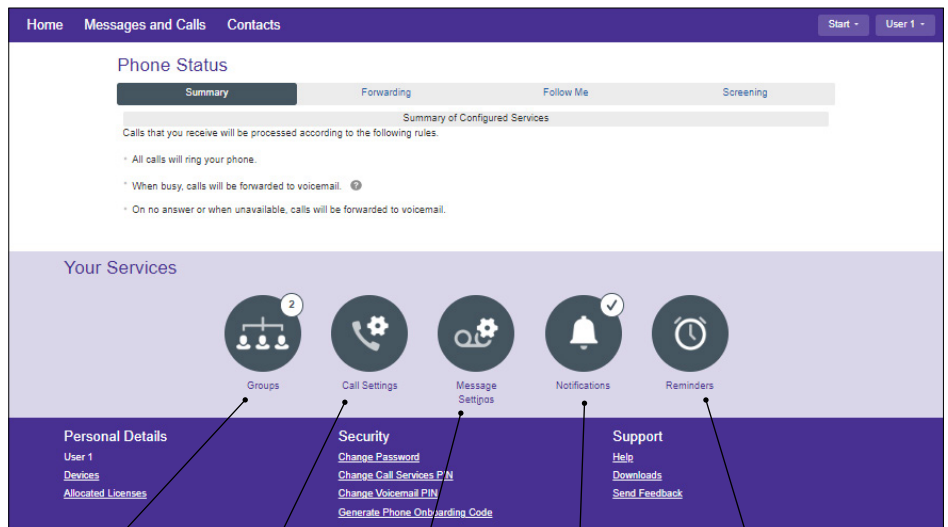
Home Messages and Calls Contacts

Start User 1

Phone Status

Summary Forwarding Follow Me Screening

Summary of Configured Services

Calls that you receive will be processed according to the following rules.

All calls will ring your phone.

When busy, calls will be forwarded to voicemail.

On no answer or when unavailable, calls will be forwarded to voicemail.

Your Services

2

Groups Call Settings Message Settings Notifications Reminders

Personal Details

User 1

Devices

Allocated Licenses

Security

Change Password

Change Call Services PIN

Change Voicemail PIN

Generate Phone Onboarding Code

Support

Help

Downloads

Send Feedback